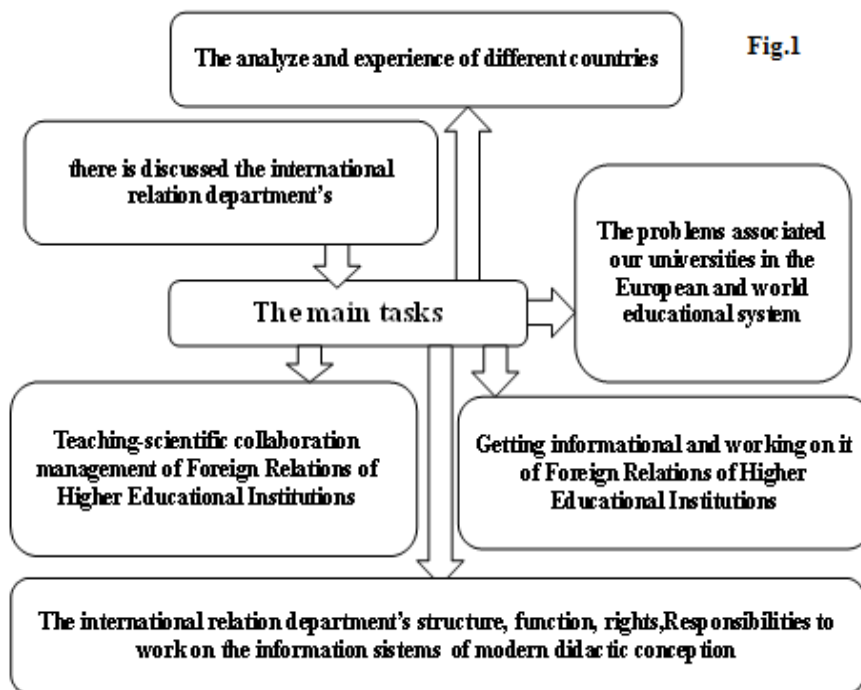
Fig.1

The analyze and experience of different countries

there is discussed the international relation department's

The problems associated our universities in the European and world educational system

The main tasks

Teaching-scientific collaboration management of Foreign Relations of Higher Educational Institutions

Getting informational and working on it of Foreign Relations of Higher Educational Institutions

The international relation department's structure, function, rights,Responsibilities to work on the information sistems of modern didactic conception